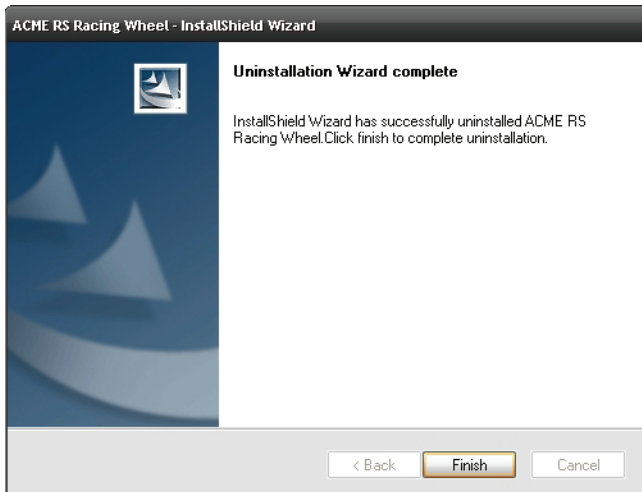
ACME RS Racing Wheel - InstallShield Wizard

Uninstallation Wizard complete

InstallShield Wizard has successfully uninstalled ACME RS Racing Wheel.Click finish to complete uninstallation.

< Back
Finish
Cancel